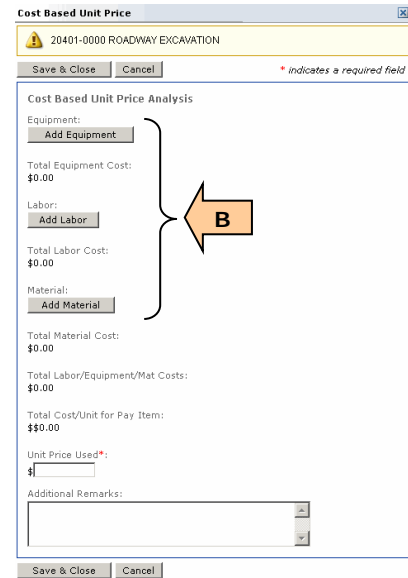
Cost Based Unit Price

20401-0000 ROADWAY EXCAVATION

Save & Close | Cancel

* indicates a required field

Cost Based Unit Price Analysis

Equipment:
Add Equipment

Total Equipment Cost:
$0.00

Labor:
Add Labor

Total Labor Cost:
$0.00

Material:
Add Material

B

Total Material Cost:
$0.00

Total Labor/Equipment/Mat Costs:
$0.00

Total Cost/Unit for Pay Item:
$$0.00

Unit Price Used*:
$

Additional Remarks:

Save & Close | Cancel